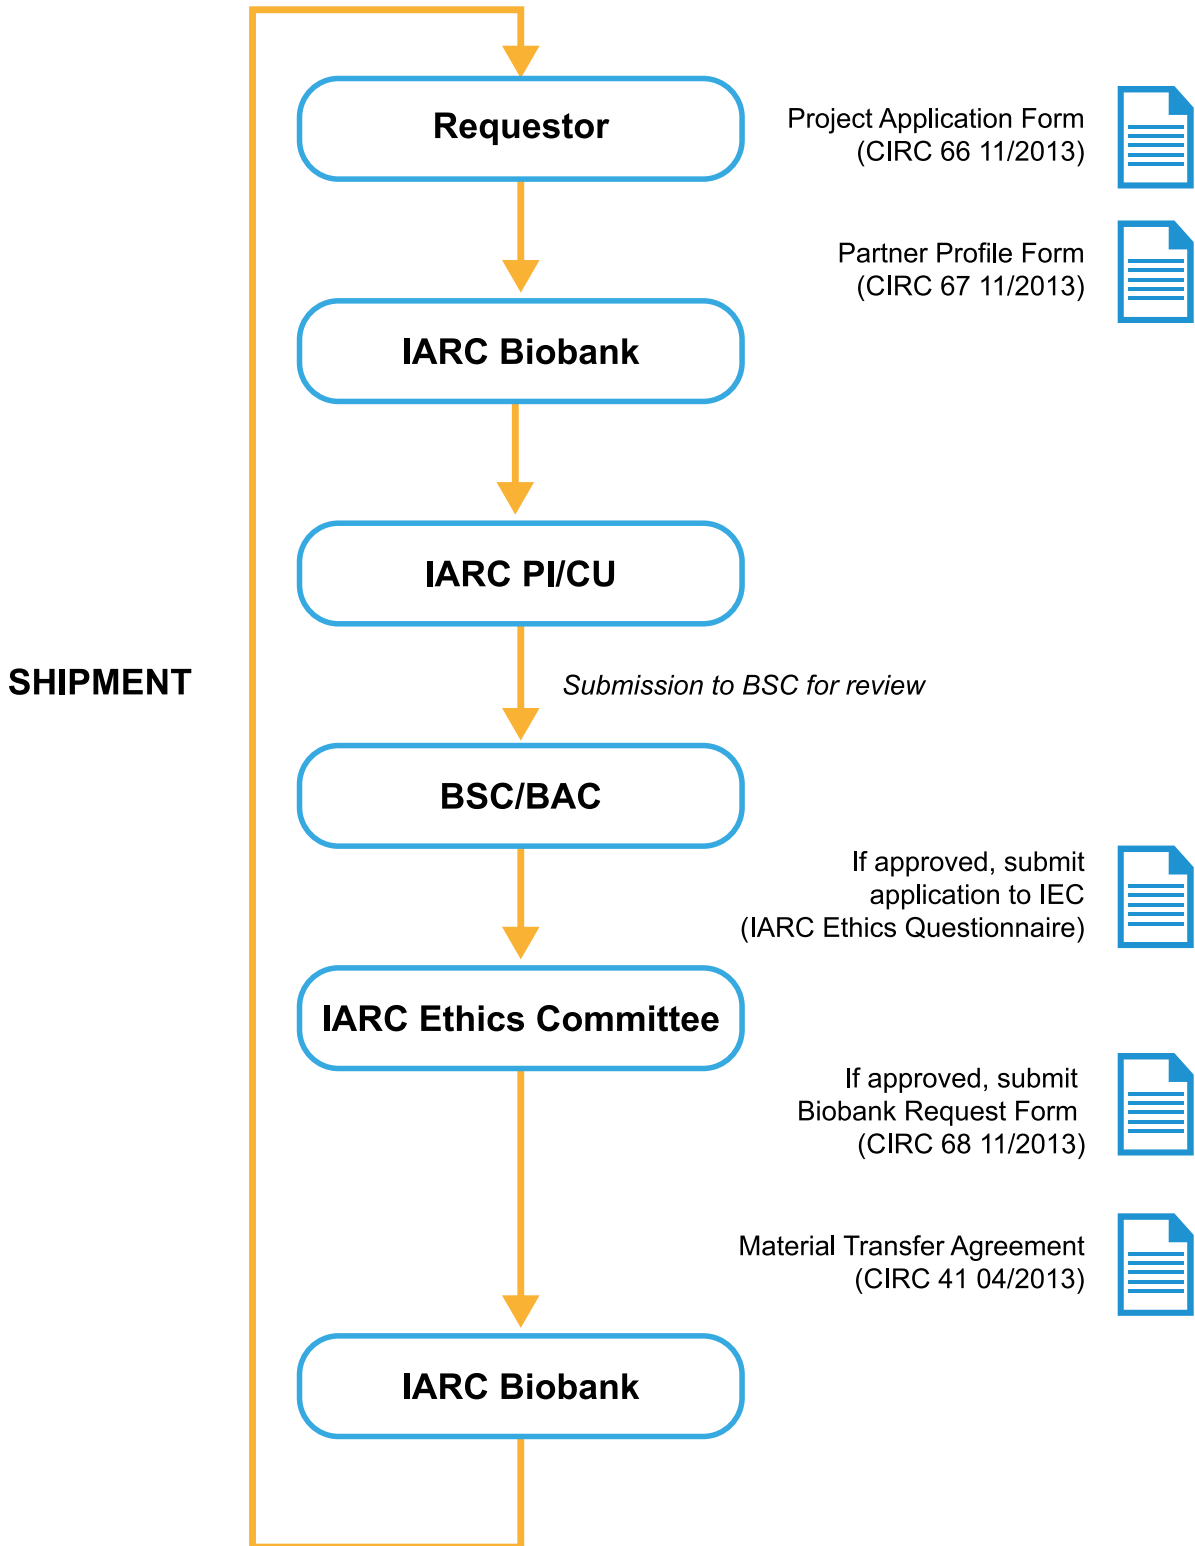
Requestor

Project Application Form
(CIRC 66 11/2013)

Partner Profile Form
(CIRC 67 11/2013)

IARC Biobank

IARC PI/CU

SHIPMENT

*Submission to BSC for review*

BSC/BAC

If approved, submit
application to IEC
(IARC Ethics Questionnaire)

IARC Ethics Committee

If approved, submit
Biobank Request Form
(CIRC 68 11/2013)

Material Transfer Agreement
(CIRC 41 04/2013)

IARC Biobank